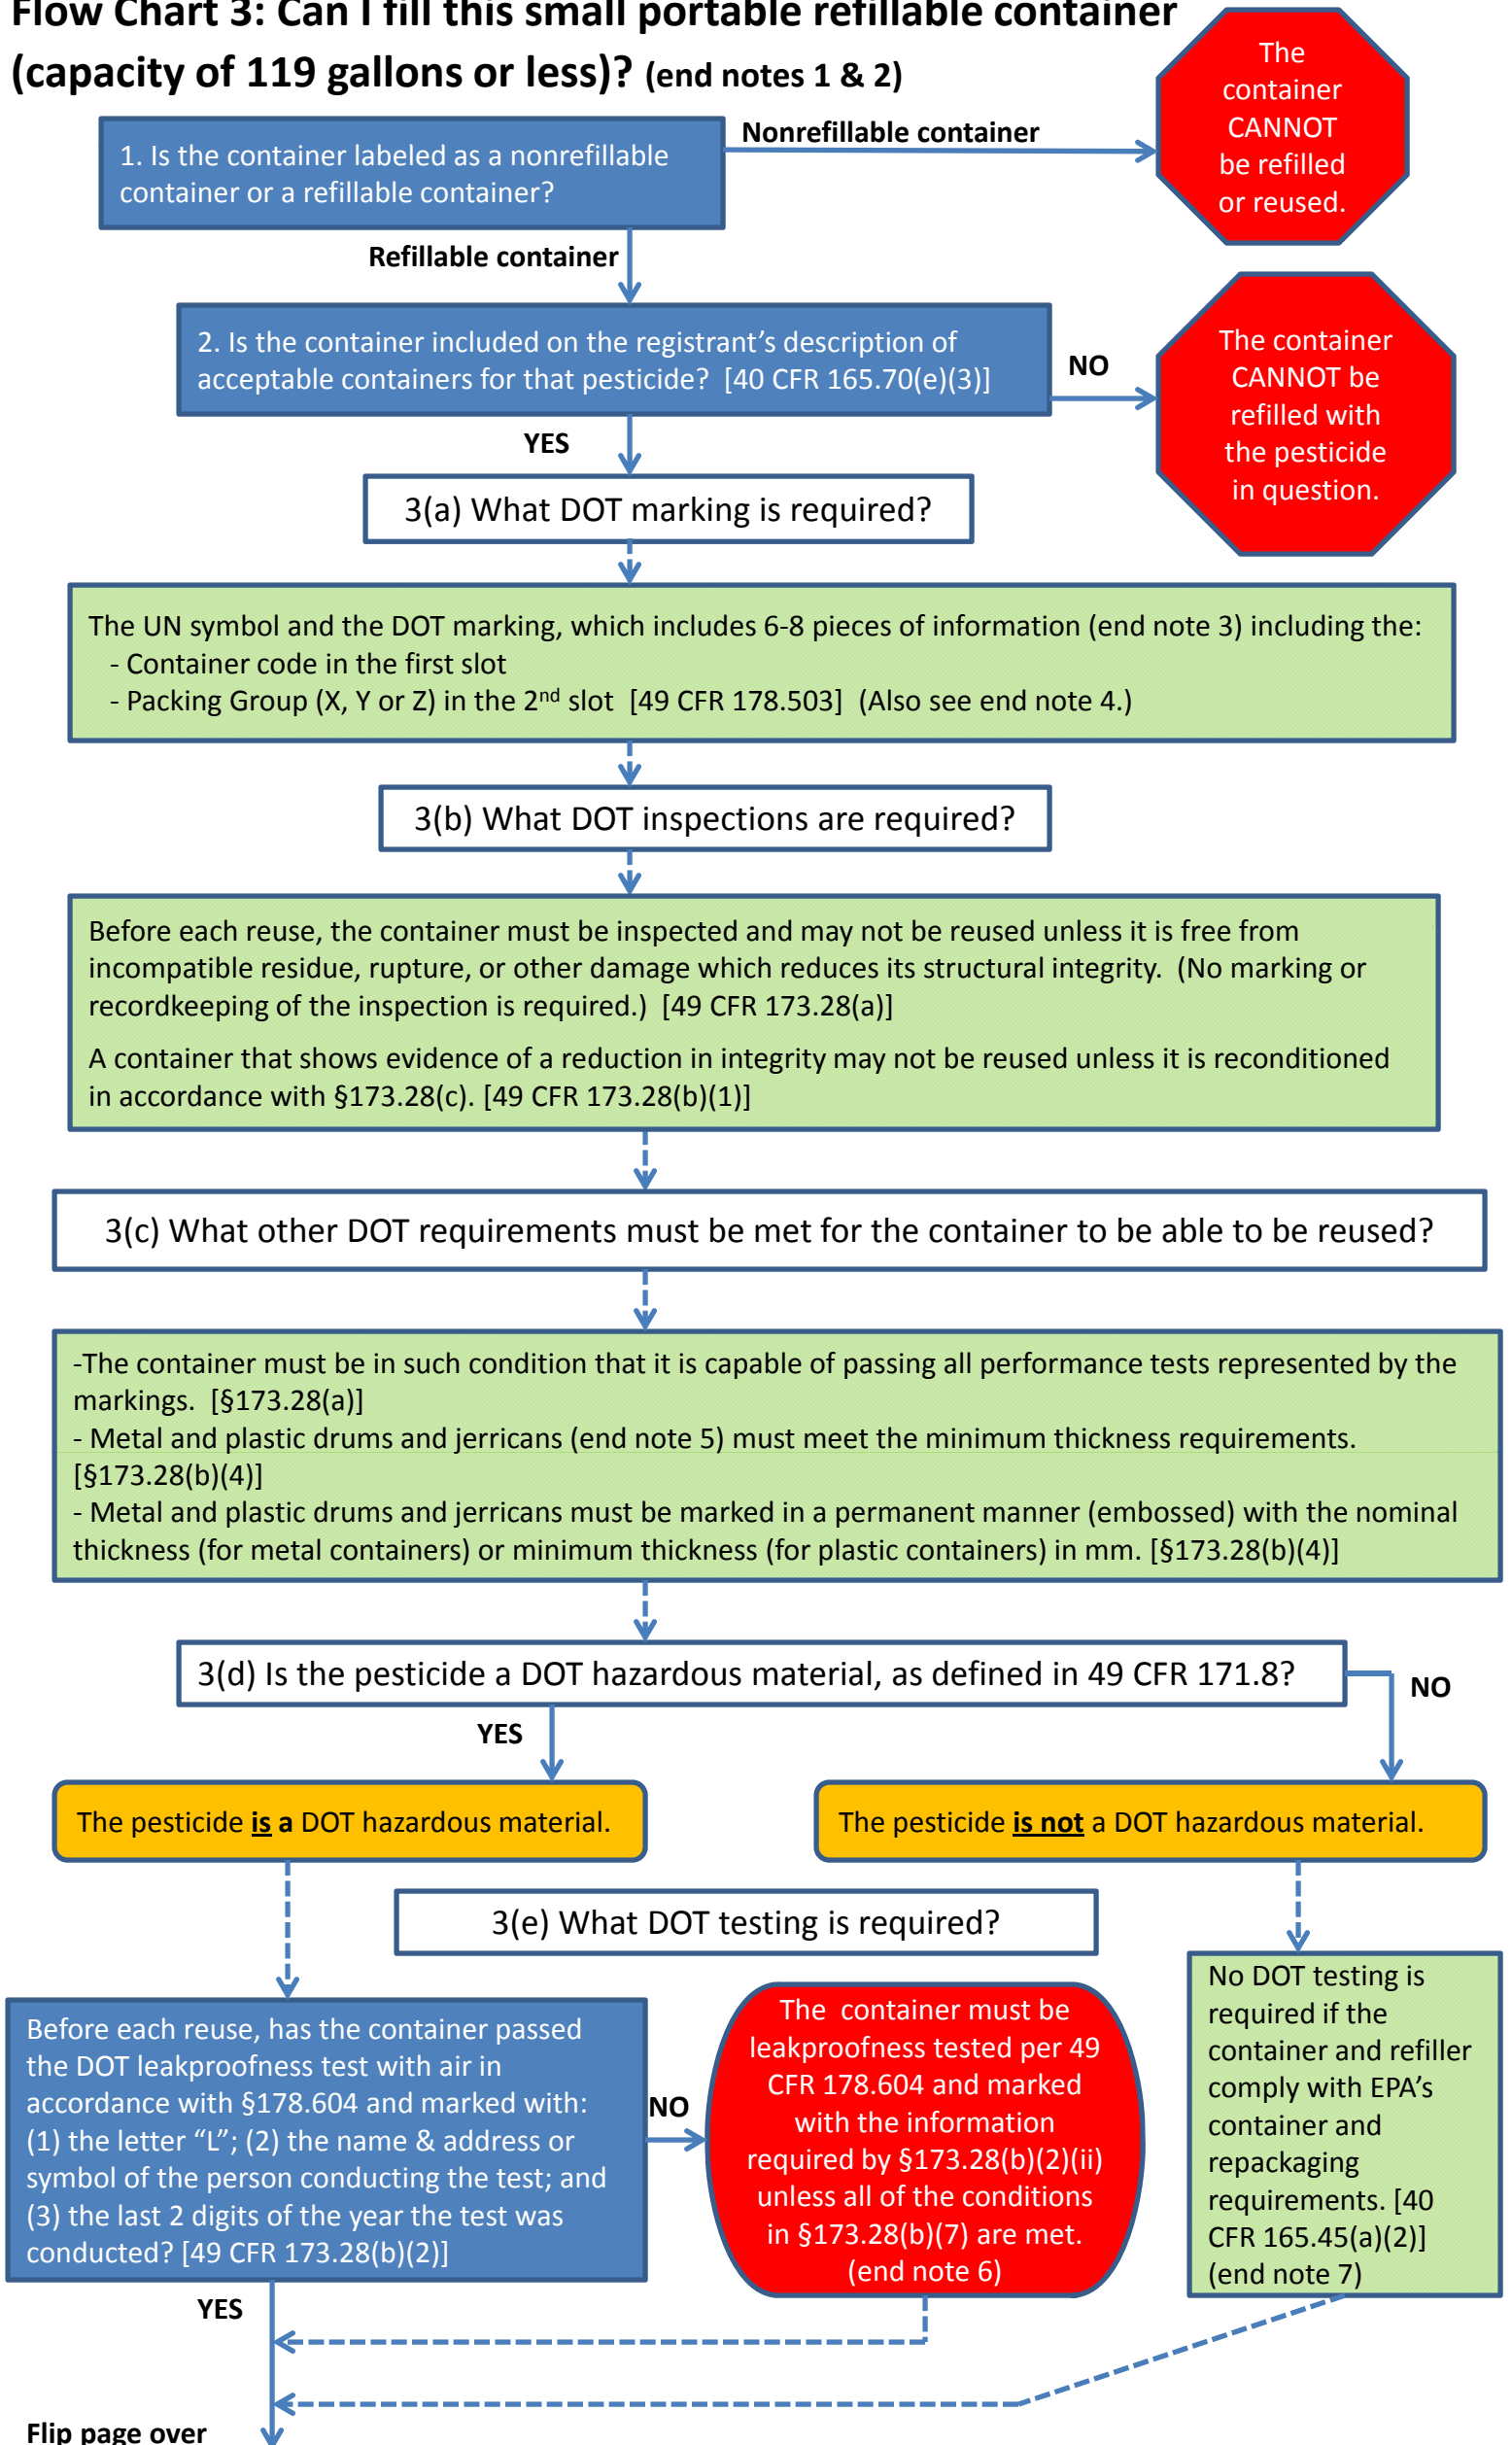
Flow Chart 3: Can I fill this small portable refillable container (capacity of 119 gallons or less)? (end notes 1 & 2)

1. Is the container labeled as a nonrefillable container or a refillable container?

Nonrefillable container

The container CANNOT be refilled or reused.

Refillable container

2. Is the container included on the registrant's description of acceptable containers for that pesticide? [40 CFR 165.70(e)(3)]

NO

The container CANNOT be refilled with the pesticide in question.

YES

3(a) What DOT marking is required?

The UN symbol and the DOT marking, which includes 6-8 pieces of information (end note 3) including the:
- Container code in the first slot
- Packing Group (X, Y or Z) in the 2$^{nd}$ slot [49 CFR 178.503] (Also see end note 4.)

3(b) What DOT inspections are required?

Before each reuse, the container must be inspected and may not be reused unless it is free from incompatible residue, rupture, or other damage which reduces its structural integrity. (No marking or recordkeeping of the inspection is required.) [49 CFR 173.28(a)]

A container that shows evidence of a reduction in integrity may not be reused unless it is reconditioned in accordance with §173.28(c). [49 CFR 173.28(b)(1)]

3(c) What other DOT requirements must be met for the container to be able to be reused?

-The container must be in such condition that it is capable of passing all performance tests represented by the markings. [§173.28(a)]
- Metal and plastic drums and jerricans (end note 5) must meet the minimum thickness requirements. [§173.28(b)(4)]
- Metal and plastic drums and jerricans must be marked in a permanent manner (embossed) with the nominal thickness (for metal containers) or minimum thickness (for plastic containers) in mm. [§173.28(b)(4)]

3(d) Is the pesticide a DOT hazardous material, as defined in 49 CFR 171.8?

NO

YES

The pesticide is a DOT hazardous material.

The pesticide is not a DOT hazardous material.

3(e) What DOT testing is required?

Before each reuse, has the container passed the DOT leakproofness test with air in accordance with §178.604 and marked with: (1) the letter "L"; (2) the name & address or symbol of the person conducting the test; and (3) the last 2 digits of the year the test was conducted? [49 CFR 173.28(b)(2)]

NO

The container must be leakproofness tested per 49 CFR 178.604 and marked with the information required by §173.28(b)(2)(ii) unless all of the conditions in §173.28(b)(7) are met. (end note 6)

No DOT testing is required if the container and refiller comply with EPA's container and repackaging requirements. [40 CFR 165.45(a)(2)] (end note 7)

YES

Flip page over